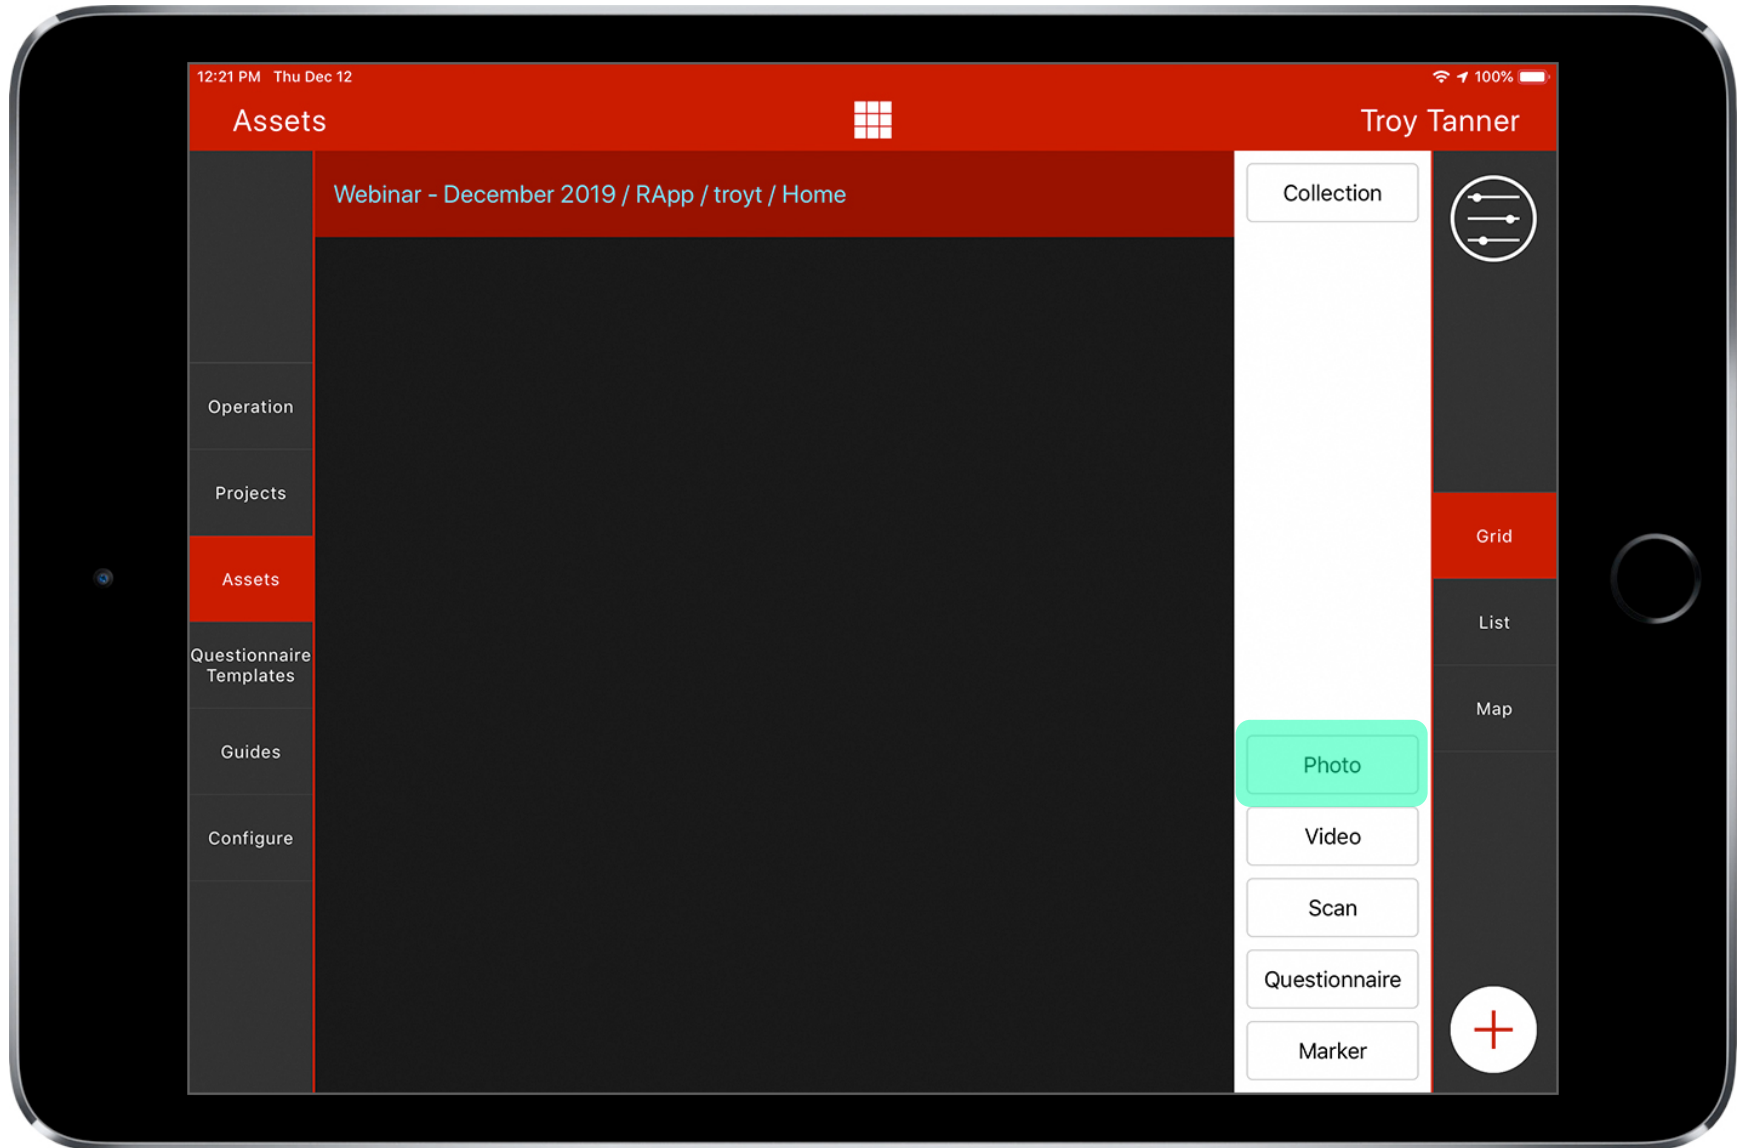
12:21 PM Thu Dec 12
100%

Assets

Troy Tanner

Webinar - December 2019 / RApp / troyt / Home

Collection

Operation

Projects

Assets

Questionnaire Templates

Guides

Configure

Grid

List

Map

Photo

Video

Scan

Questionnaire

Marker